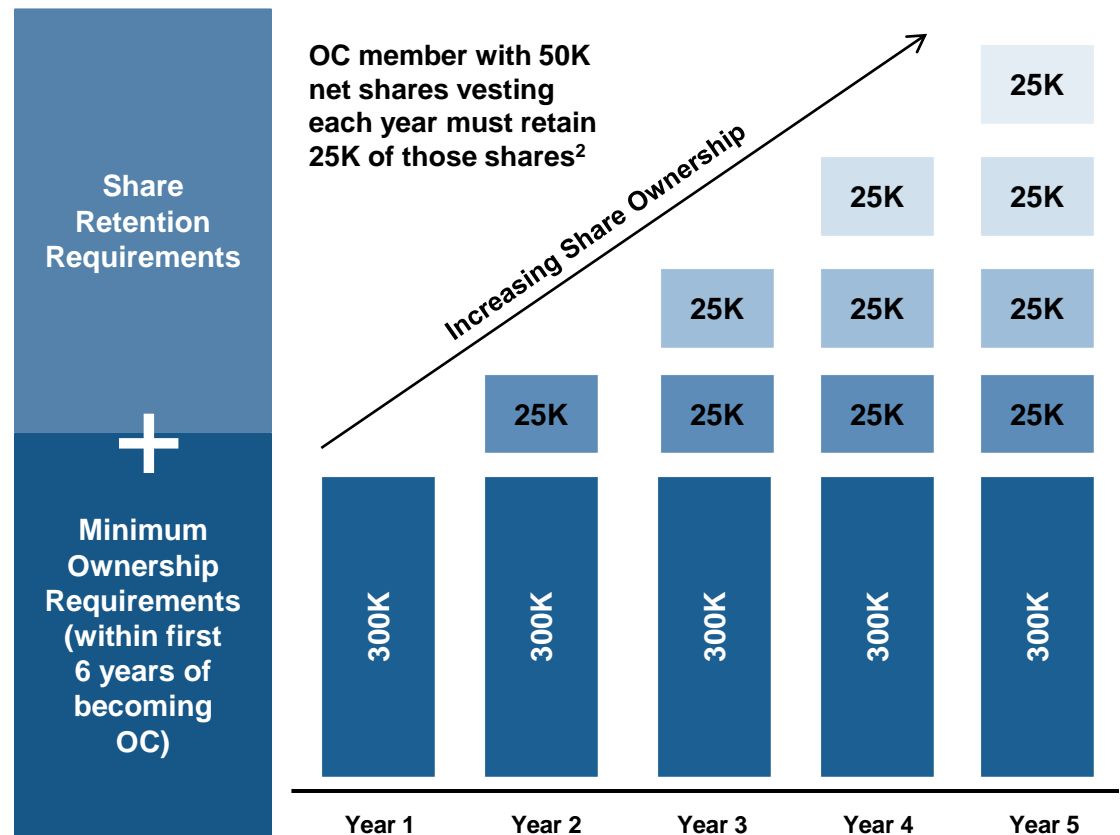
Share Retention Requirements

+

Minimum Ownership Requirements (within first 6 years of becoming OC)

OC member with 50K net shares vesting each year must retain 25K of those shares$^2$

Increasing Share Ownership

| Year 1 | Year 2 | Year 3 | Year 4 | Year 5 |
|---|---|---|---|---|
| | | | | 25K |
| | | | 25K | 25K |
| | | 25K | 25K | 25K |
| | 25K | 25K | 25K | 25K |
| 300K | 300K | 300K | 300K | 300K |